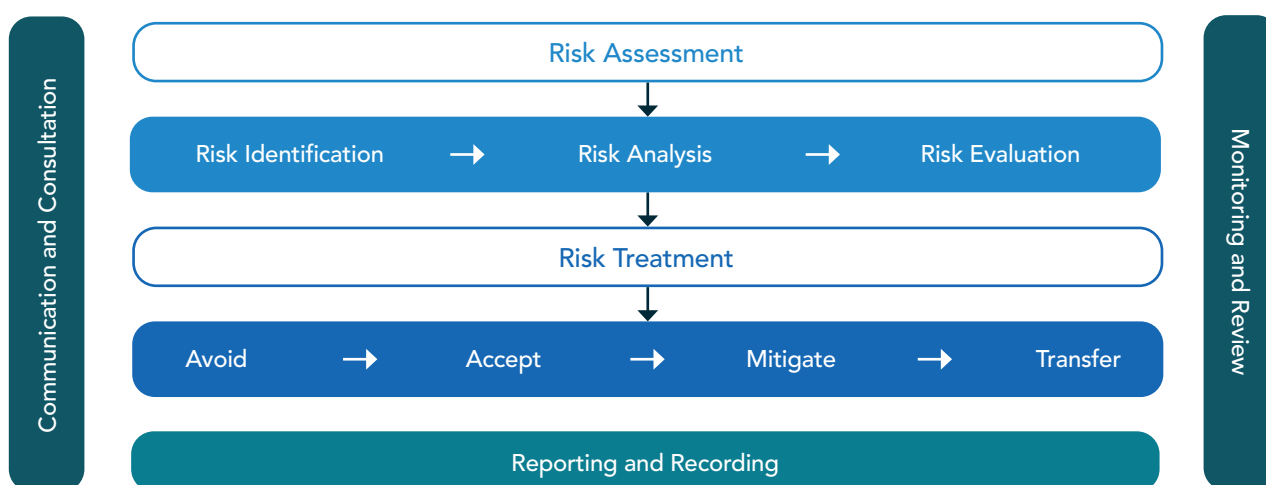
Communication and Consultation

Risk Assessment

Risk Identification → Risk Analysis → Risk Evaluation

Risk Treatment

Avoid → Accept → Mitigate → Transfer

Reporting and Recording

Monitoring and Review